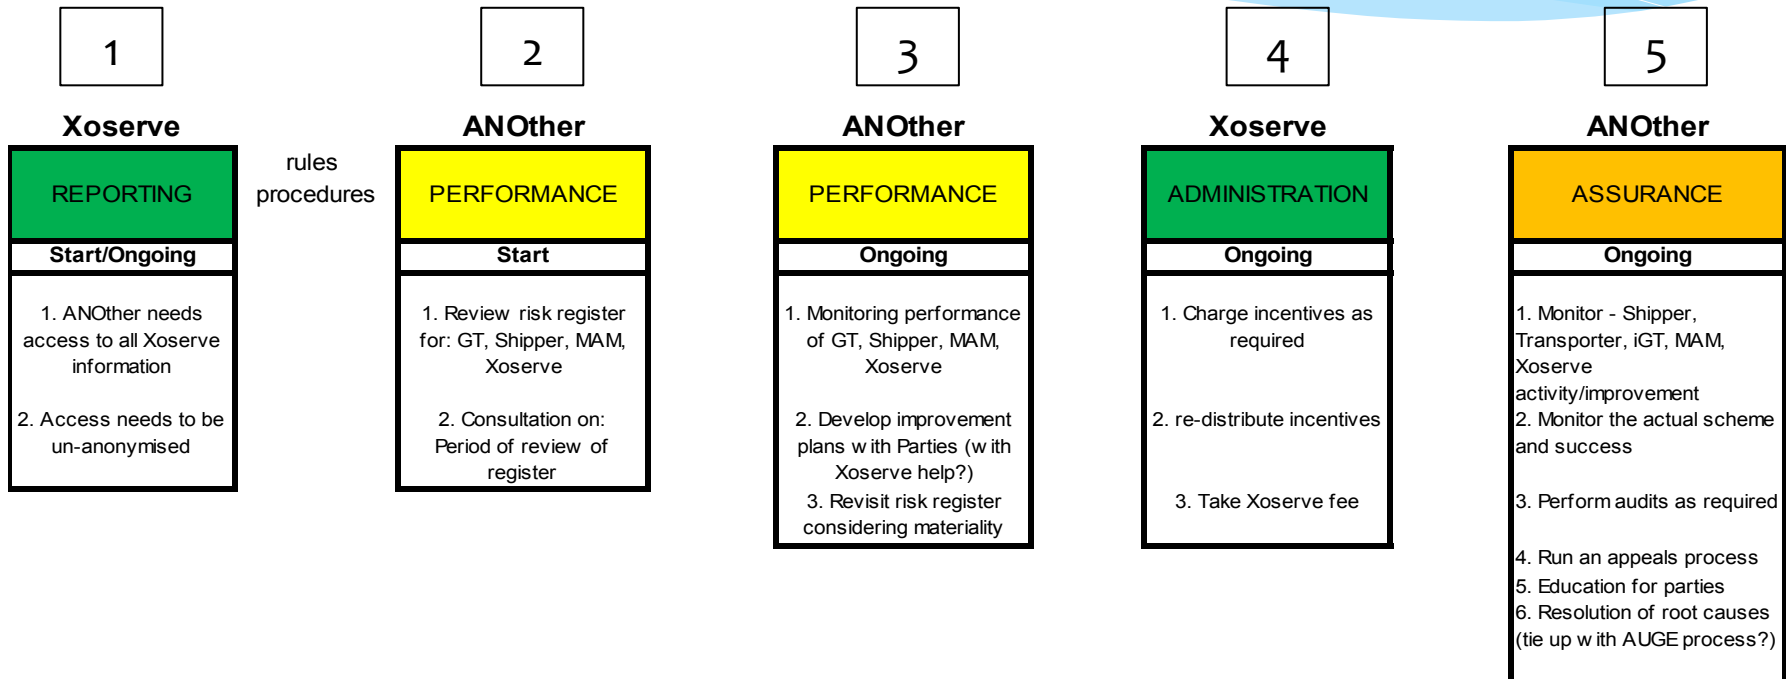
1

Xoserve

REPORTING

Start/Ongoing

1. ANOther needs access to all Xoserve information

2. Access needs to be un-anonymised

rules
procedures

2

ANOther

PERFORMANCE

Start

1. Review risk register for: GT, Shipper, MAM, Xoserve

2. Consultation on: Period of review of register

3

ANOther

PERFORMANCE

Ongoing

1. Monitoring performance of GT, Shipper, MAM, Xoserve

2. Develop improvement plans w ith Parties (w ith Xoserve help?)

3. Revisit risk register considering materiality

4

Xoserve

ADMINISTRATION

Ongoing

1. Charge incentives as required

2. re-distribute incentives

3. Take Xoserve fee

5

ANOther

ASSURANCE

Ongoing

1. Monitor - Shipper, Transporter, iGT, MAM, Xoserve activity/improvement
2. Monitor the actual scheme and success

3. Perform audits as required

4. Run an appeals process
5. Education for parties
6. Resolution of root causes (tie up w ith AUGE process?)